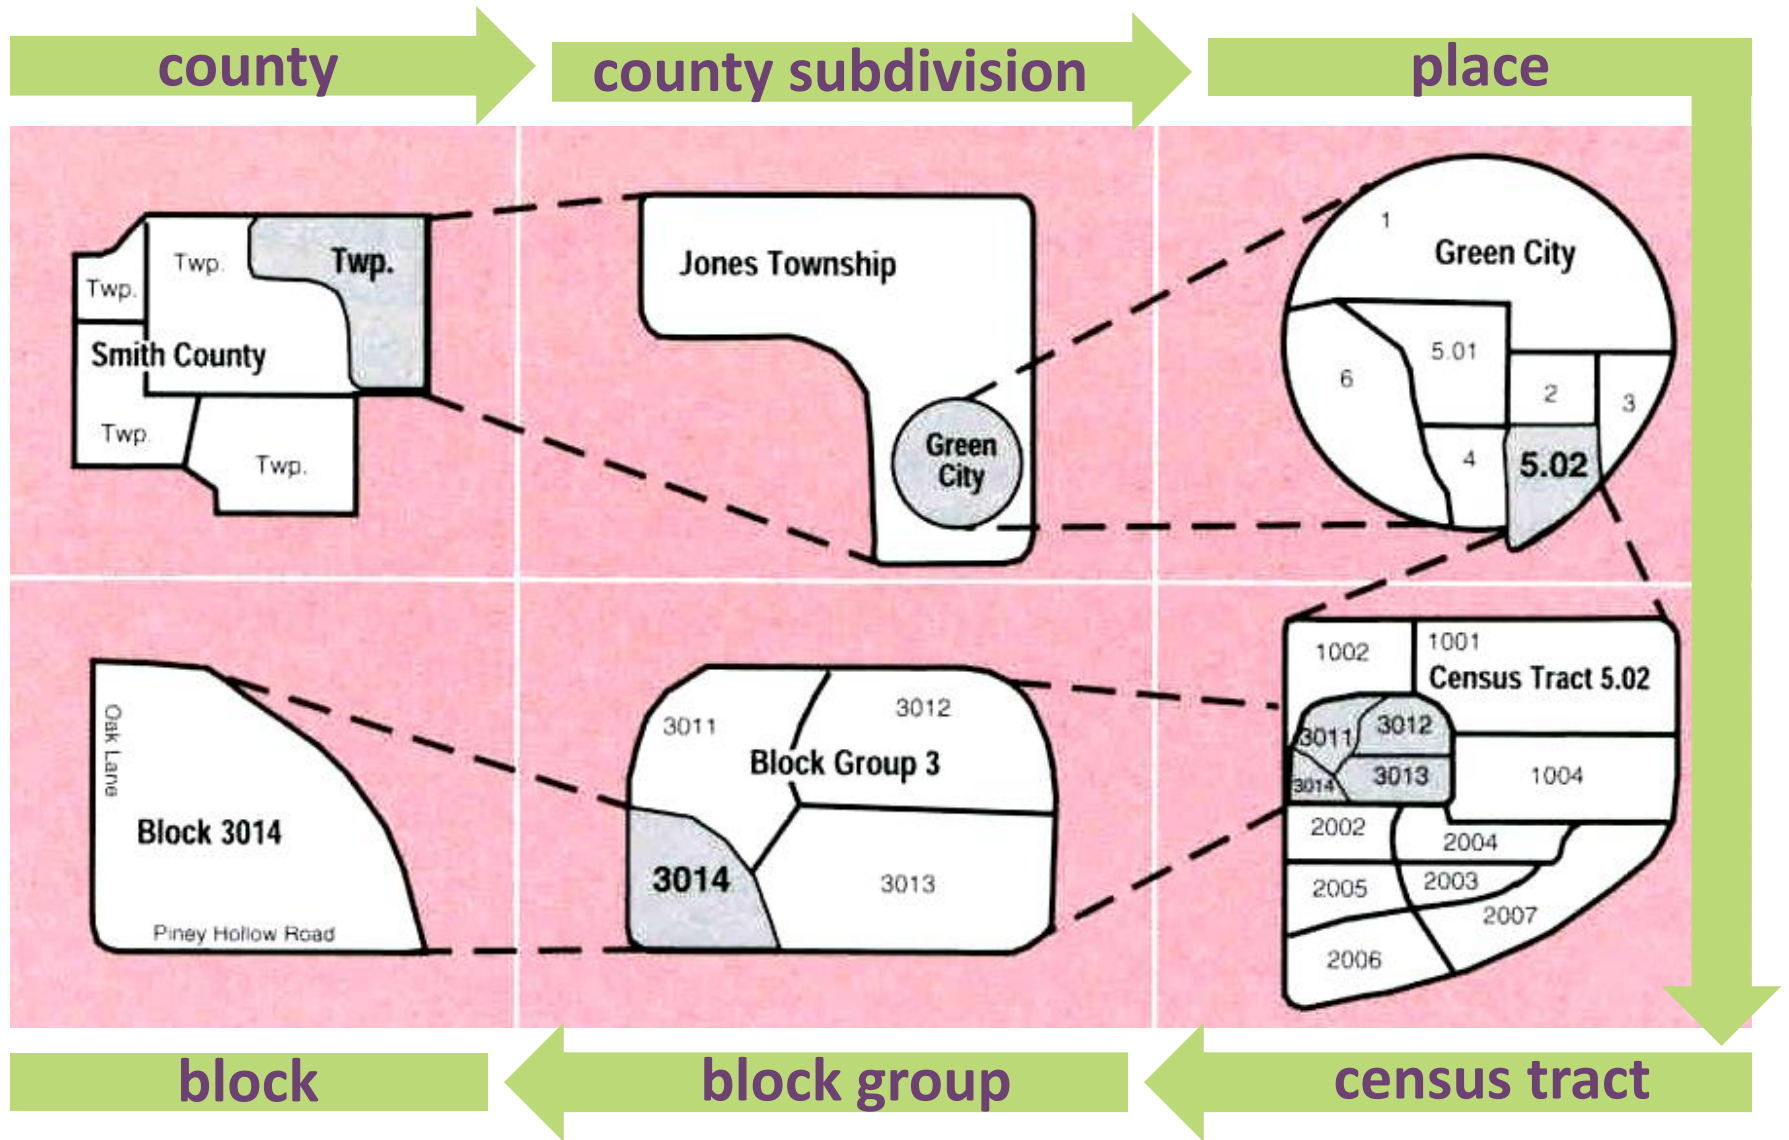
county

county subdivision

place

Twp.

Twp.

Twp.

Smith County

Twp.

Twp.

Jones Township

Green City

1

Green City

5.01

6

2

3

4

5.02

1002

1001

Census Tract 5.02

3011

3012

3014

3013

1004

2002

2004

2005

2003

2007

2006

Oak Lane

Block 3014

Piney Hollow Road

3011

3012

Block Group 3

3014

3013

block

block group

census tract